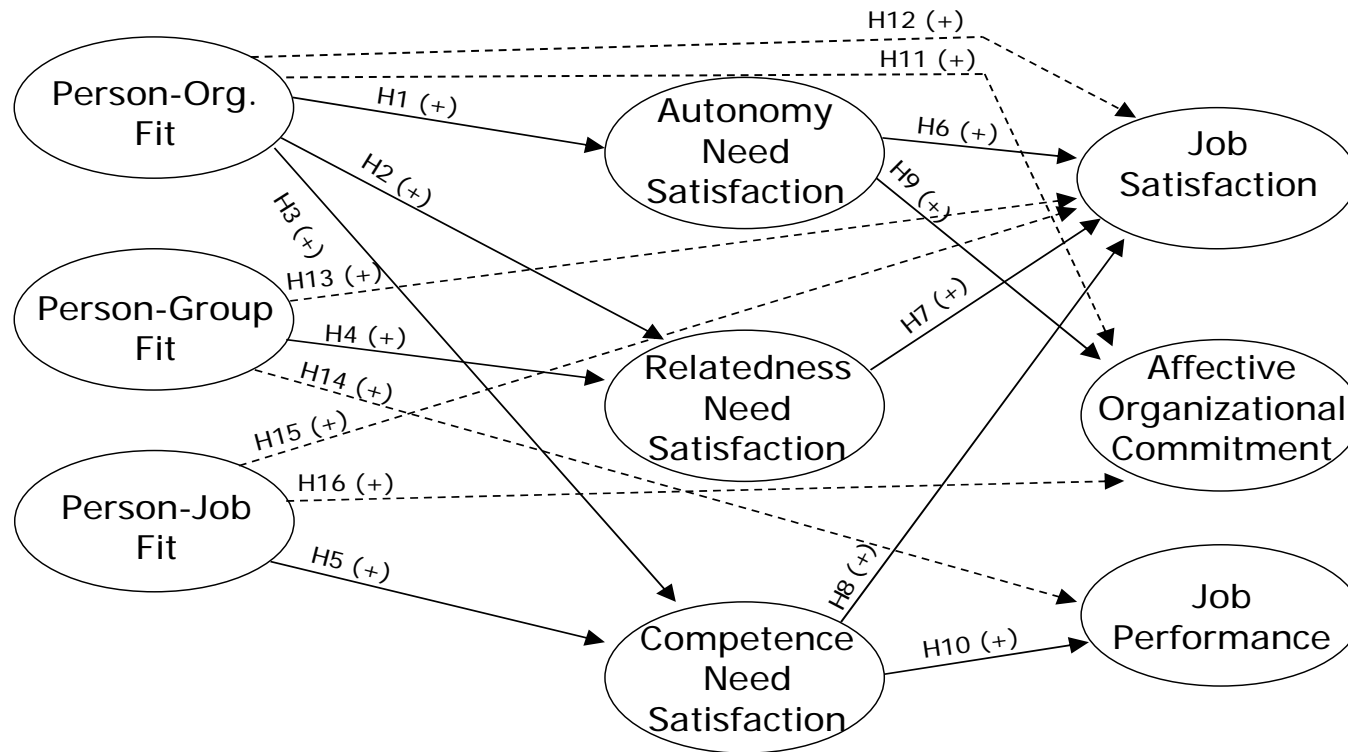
H12 (+)

H11 (+)

Person-Org. Fit

H1 (+)

Autonomy Need Satisfaction

H6 (+)

Job Satisfaction

H2 (+)

H9 (+)

H3 (+)

H13 (+)

Person-Group Fit

H4 (+)

H7 (+)

Relatedness Need Satisfaction

Affective Organizational Commitment

H14 (+)

H15 (+)

Person-Job Fit

H16 (+)

H5 (+)

H8 (+)

Job Performance

Competence Need Satisfaction

H10 (+)